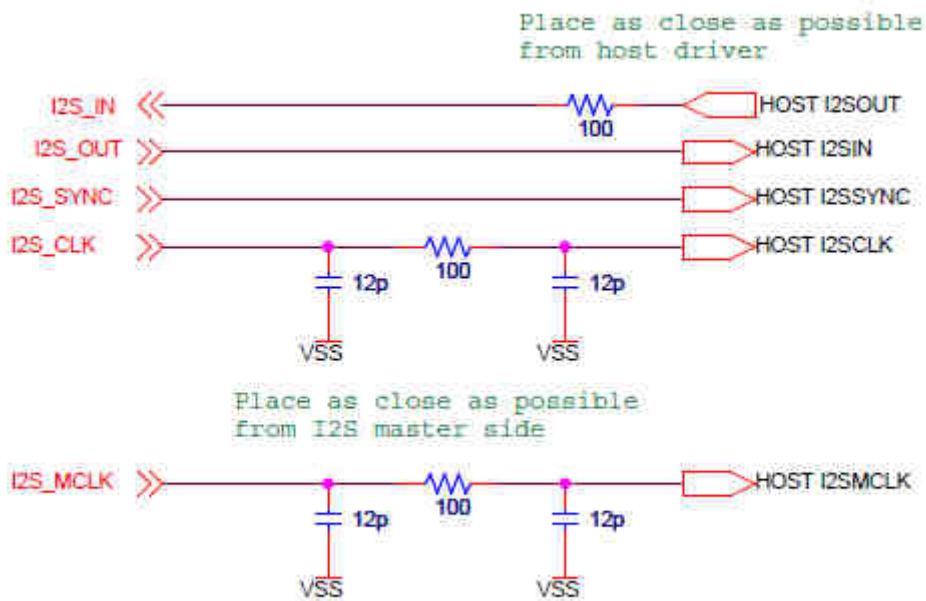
Place as close as possible from host driver

I2S_IN
100
HOST I2SOUT
I2S_OUT
HOST I2SIN
I2S_SYNC
HOST I2SSYNC
I2S_CLK
100
HOST I2SCLK
12p
12p
VSS
VSS

Place as close as possible from I2S master side

I2S_MCLK
100
HOST I2SMCLK
12p
12p
VSS
VSS